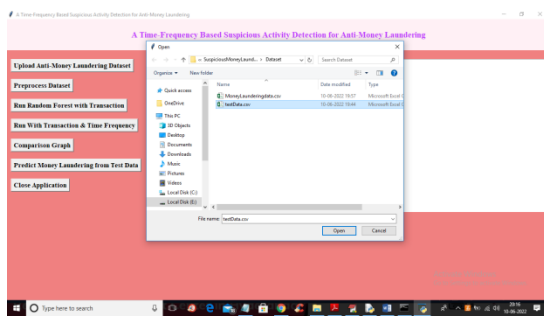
A Time-Frequency Based Suspicious Activity Detection for Anti Money Laundering

A Time-Frequency Based Suspicious Activity Detection for Anti Money Laundering

Upload Anti-Money Laundering Dataset

Preprocess Dataset

Run Random Forest with Transaction

Run With Transaction & Time Frequency

Comparison Graph

Predict Money Laundering from Test Data

Close Application

Open

« SuspiciousMoneyLaund... › Dataset

Search Dataset

Organize ▾ New folder

Quick access

OneDrive

This PC

3D Objects

Desktop

Documents

Downloads

Music

Pictures

Videos

Local Disk (C:)

Local Disk (E:)

| Name | Date modified | Type |
|---|---|---|
| MoneyLaunderingdata.csv | 10-06-2022 16:57 | Microsoft Excel C |
| testData.csv | 10-06-2022 16:44 | Microsoft Excel C |

File name: testData.csv

Open

Cancel

Type here to search

20:16

10-06-2022